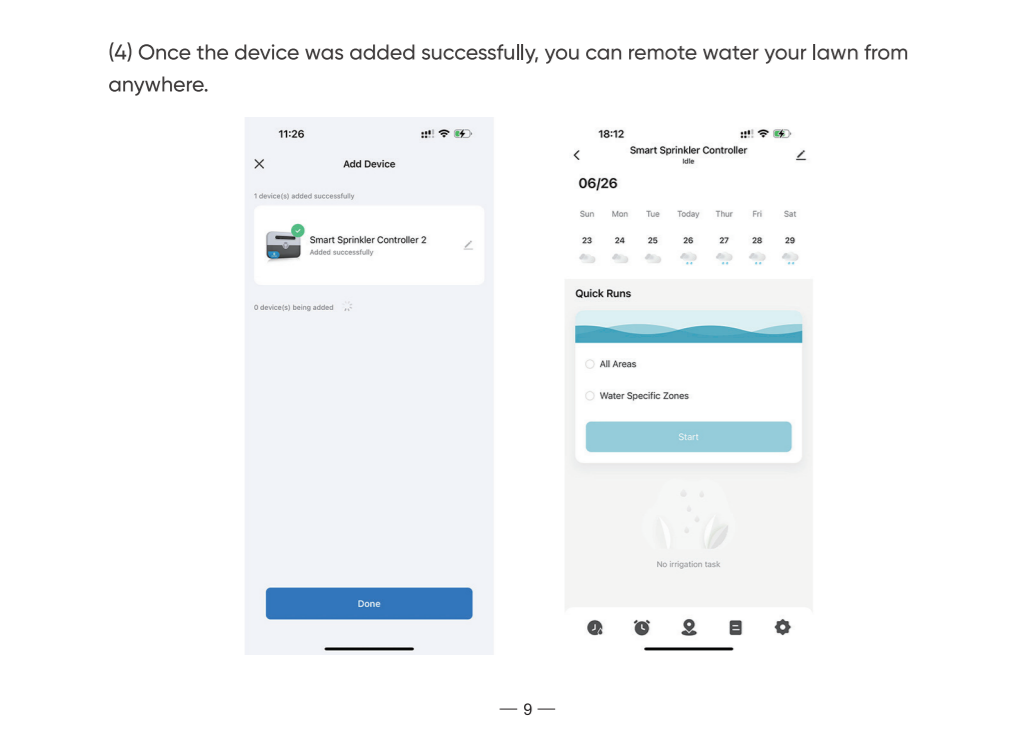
(4) Once the device was added successfully, you can remote water your lawn from anywhere.

11:26

Add Device

1 device(s) added successfully

Smart Sprinkler Controller 2
Added successfully

0 device(s) being added

Done

18:12

Smart Sprinkler Controller
Idle

06/26

| Sun | Mon | Tue | Today | Thur | Fri | Sat |
|---|---|---|---|---|---|---|
| 23 | 24 | 25 | 26 | 27 | 28 | 29 |

Quick Runs

All Areas

Water Specific Zones

Start

No irrigation task

— 9 —